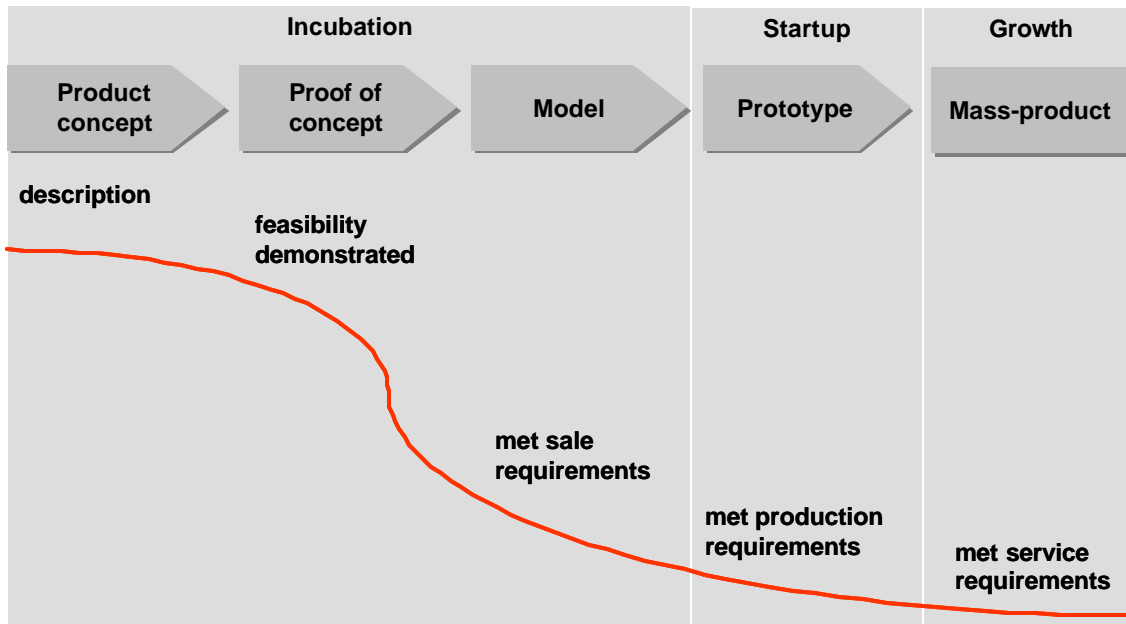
Incubation

Startup

Growth

Product concept

Proof of concept

Model

Prototype

Mass-product

description

feasibility demonstrated

met sale requirements

met production requirements

met service requirements